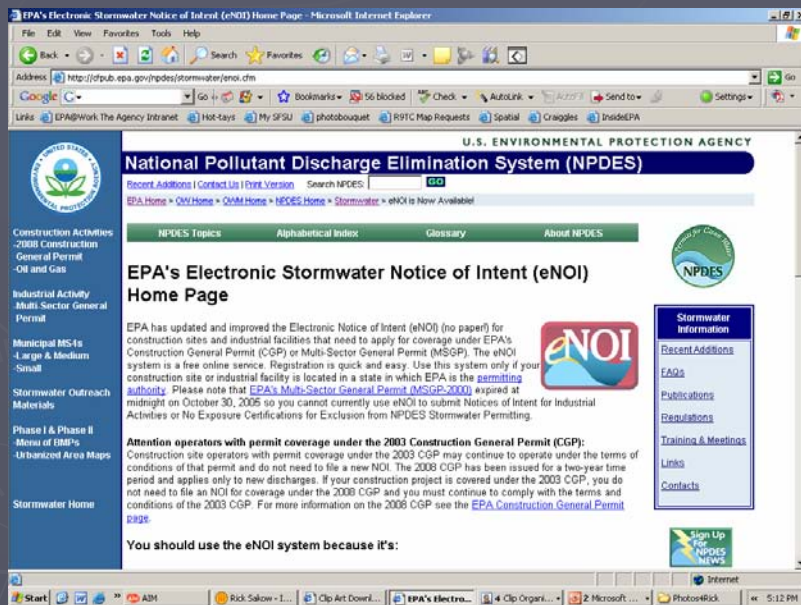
EPA's Electronic Stormwater Notice of Intent (eNOI) Home Page - Microsoft Internet Explorer

File Edit View Favorites Tools Help

Back Search Favorites

Address http://cfpub.epa.gov/npdes/stormwater/enoi.cfm Go

Google G- Go Bookmarks 56 blocked Check AutoLink AutoFill Send to Settings

Links EPA@Work The Agency Intranet Hot-tays My SFSU photobouquet R9TC Map Requests Spatial Craiggles InsideEPA

U.S. ENVIRONMENTAL PROTECTION AGENCY

National Pollutant Discharge Elimination System (NPDES)

Recent Additions | Contact Us | Print Version Search NPDES: GO

EPA Home » OW Home » OWM Home » NPDES Home » Stormwater » eNOI is Now Available!

Construction Activities
-2008 Construction General Permit
-Oil and Gas

Industrial Activity
-Multi Sector General Permit

Municipal MS4s
-Large & Medium
-Small

Stormwater Outreach Materials

Phase I & Phase II
-Menu of BMPs
-Urbanized Area Maps

Stormwater Home

NPDES Topics Alphabetical Index Glossary About NPDES

EPA's Electronic Stormwater Notice of Intent (eNOI) Home Page

eNOI

NPDES

EPA has updated and improved the Electronic Notice of Intent (eNOI) (no paper!) for construction sites and industrial facilities that need to apply for coverage under EPA's Construction General Permit (CGP) or Multi-Sector General Permit (MSGP). The eNOI system is a free online service. Registration is quick and easy. Use this system only if your construction site or industrial facility is located in a state in which EPA is the permitting authority. Please note that EPA's Multi-Sector General Permit (MSGP-2000) expired at midnight on October 30, 2005 so you cannot currently use eNOI to submit Notices of Intent for Industrial Activities or No Exposure Certifications for Exclusion from NPDES Stormwater Permitting.

Attention operators with permit coverage under the 2003 Construction General Permit (CGP): Construction site operators with permit coverage under the 2003 CGP may continue to operate under the terms of conditions of that permit and do not need to file a new NOI. The 2008 CGP has been issued for a two-year time period and applies only to new discharges. If your construction project is covered under the 2003 CGP, you do not need to file an NOI for coverage under the 2008 CGP and you must continue to comply with the terms and conditions of the 2003 CGP. For more information on the 2008 CGP see the EPA Construction General Permit page.

You should use the eNOI system because it's:

Stormwater Information
Recent Additions
FAQs
Publications
Regulations
Training & Meetings
Links
Contacts

Sign Up For NPDES NEWS

Internet

Start AIM Rick Sakow - I... Clip Art Downl... EPA's Electro... 4 Clip Organi... 2 Microsoft ... Photos4Rick 5:12 PM